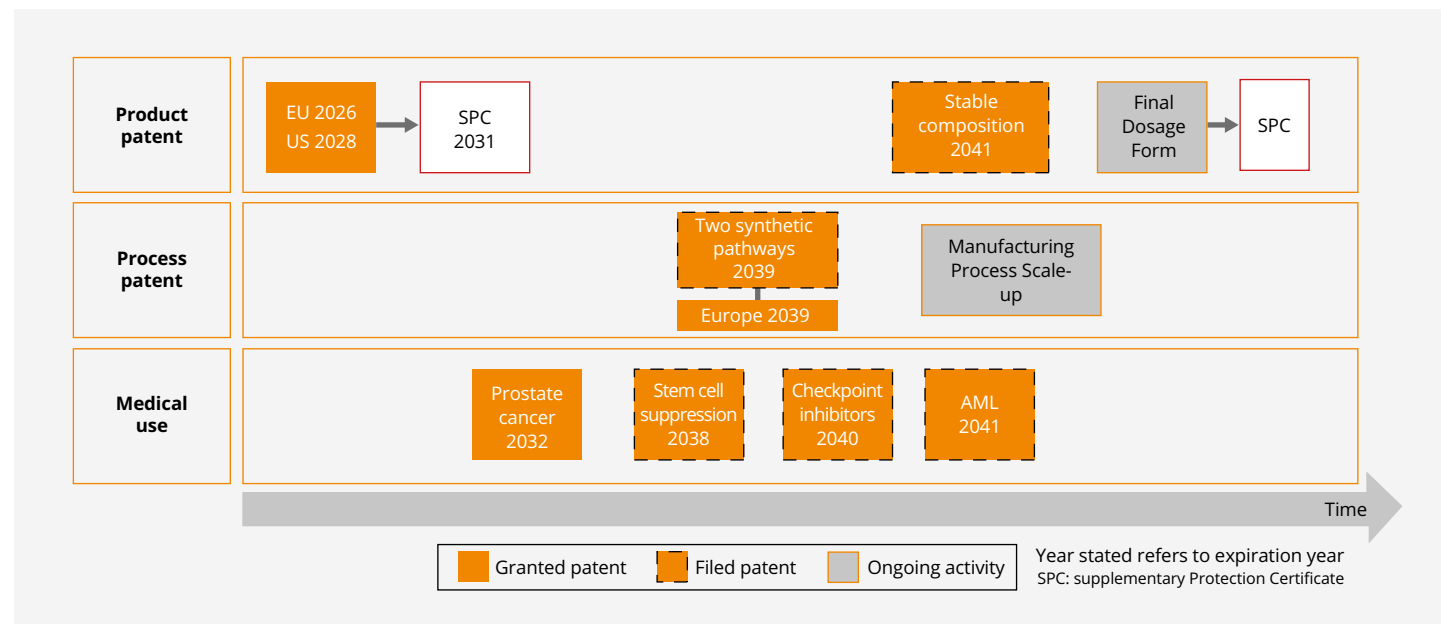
Product patent

EU 2026
US 2028

SPC 2031

Stable composition 2041

Final Dosage Form

SPC

Process patent

Two synthetic pathways 2039

Europe 2039

Manufacturing Process Scale-up

Medical use

Prostate cancer 2032

Stem cell suppression 2038

Checkpoint inhibitors 2040

AML 2041

Time

Granted patent
Filed patent
Ongoing activity

Year stated refers to expiration year
SPC: supplementary Protection Certificate